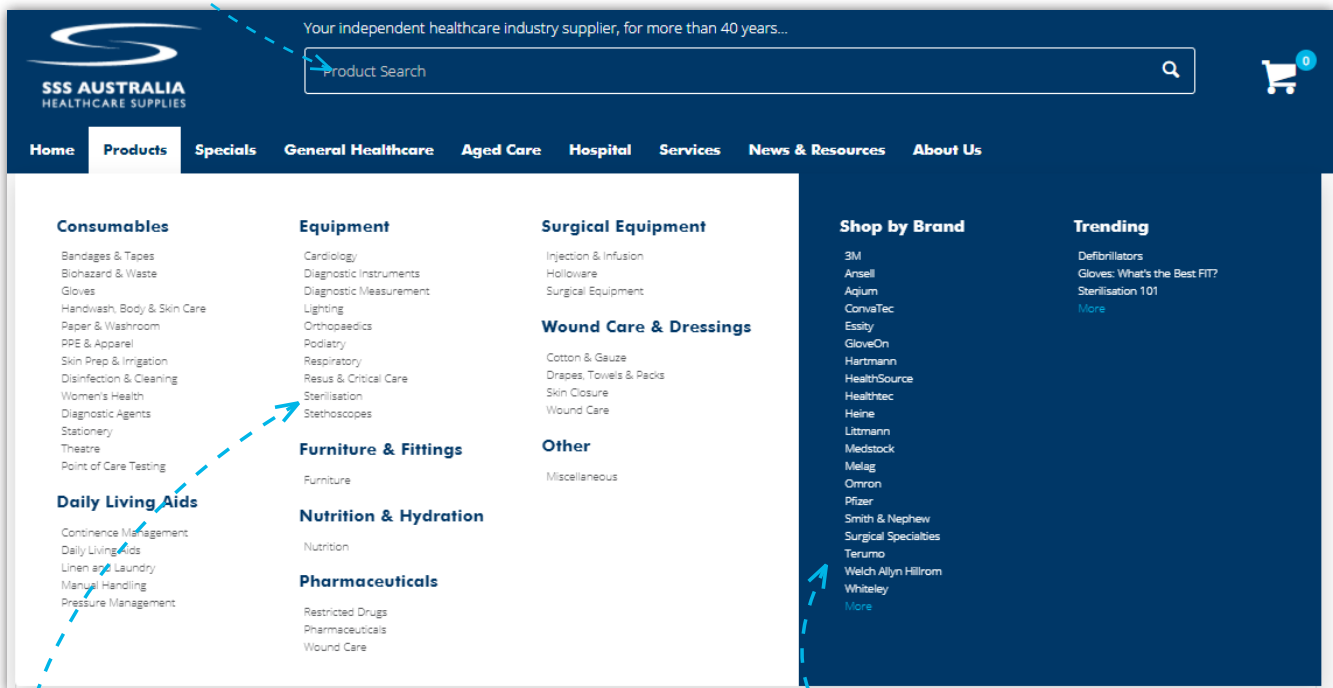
SSS AUSTRALIA
HEALTHCARE SUPPLIES

Your independent healthcare industry supplier, for more than 40 years...

Product Search

0

Home Products Specials General Healthcare Aged Care Hospital Services News & Resources About Us

Consumables
Bandages & Tapes
Biohazard & Waste
Gloves
Handwash, Body & Skin Care
Paper & Washroom
PPE & Apparel
Skin Prep & Irrigation
Disinfection & Cleaning
Women's Health
Diagnostic Agents
Stationery
Theatre
Point of Care Testing

Daily Living Aids
Continence Management
Daily Living Aids
Linen and Laundry
Manual Handling
Pressure Management

Equipment
Cardiology
Diagnostic Instruments
Diagnostic Measurement
Lighting
Orthopaedics
Podiatry
Respiratory
Resus & Critical Care
Sterilisation
Stethoscopes

Furniture & Fittings
Furniture

Nutrition & Hydration
Nutrition

Pharmaceuticals
Restricted Drugs
Pharmaceuticals
Wound Care

Surgical Equipment
Injection & Infusion
Holloware
Surgical Equipment

Wound Care & Dressings
Cotton & Gauze
Drapes, Towels & Packs
Skin Closure
Wound Care

Other
Miscellaneous

Shop by Brand
3M
Ansell
Aqium
ConvaTec
Essity
GloveOn
Hartmann
HealthSource
Healthtec
Heine
Littmann
Medstock
Melag
Omron
Pfizer
Smith & Nephew
Surgical Specialties
Terumo
Welch Allyn Hillrom
Whiteley
More

Trending
Defibrillators
Gloves: What's the Best FIT?
Sterilisation 101
More